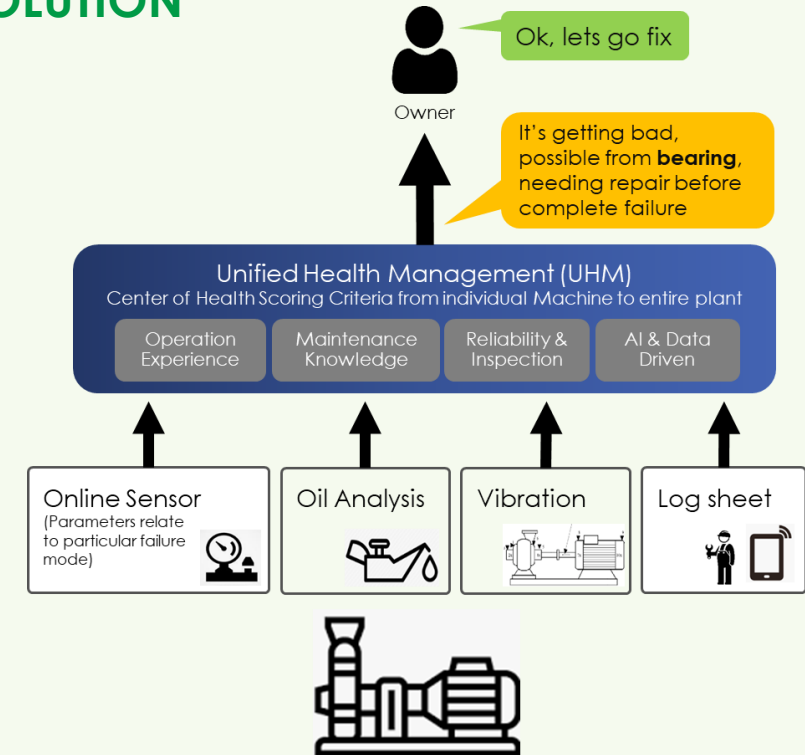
OLUTION

Ok, lets go fix

Owner

It's getting bad, possible from **bearing**, needing repair before complete failure

Unified Health Management (UHM)
Center of Health Scoring Criteria from individual Machine to entire plant

Operation Experience

Maintenance Knowledge

Reliability & Inspection

AI & Data Driven

Online Sensor
(Parameters relate to particular failure mode)

Oil Analysis

Vibration

Log sheet